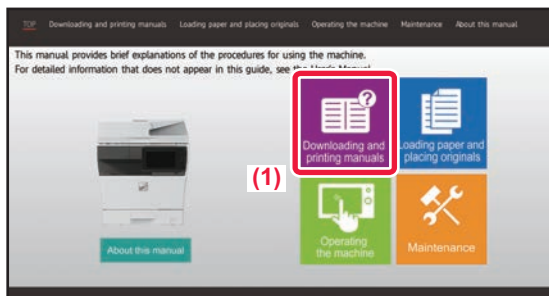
TOP Downloading and printing manuals Loading paper and placing originals Operating the machine Maintenance About this manual

This manual provides brief explanations of the procedures for using the machine.
For detailed information that does not appear in this guide, see the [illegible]

Downloading and printing manuals

Loading paper and placing originals

(1)

About this manual

Operating the machine

Maintenance